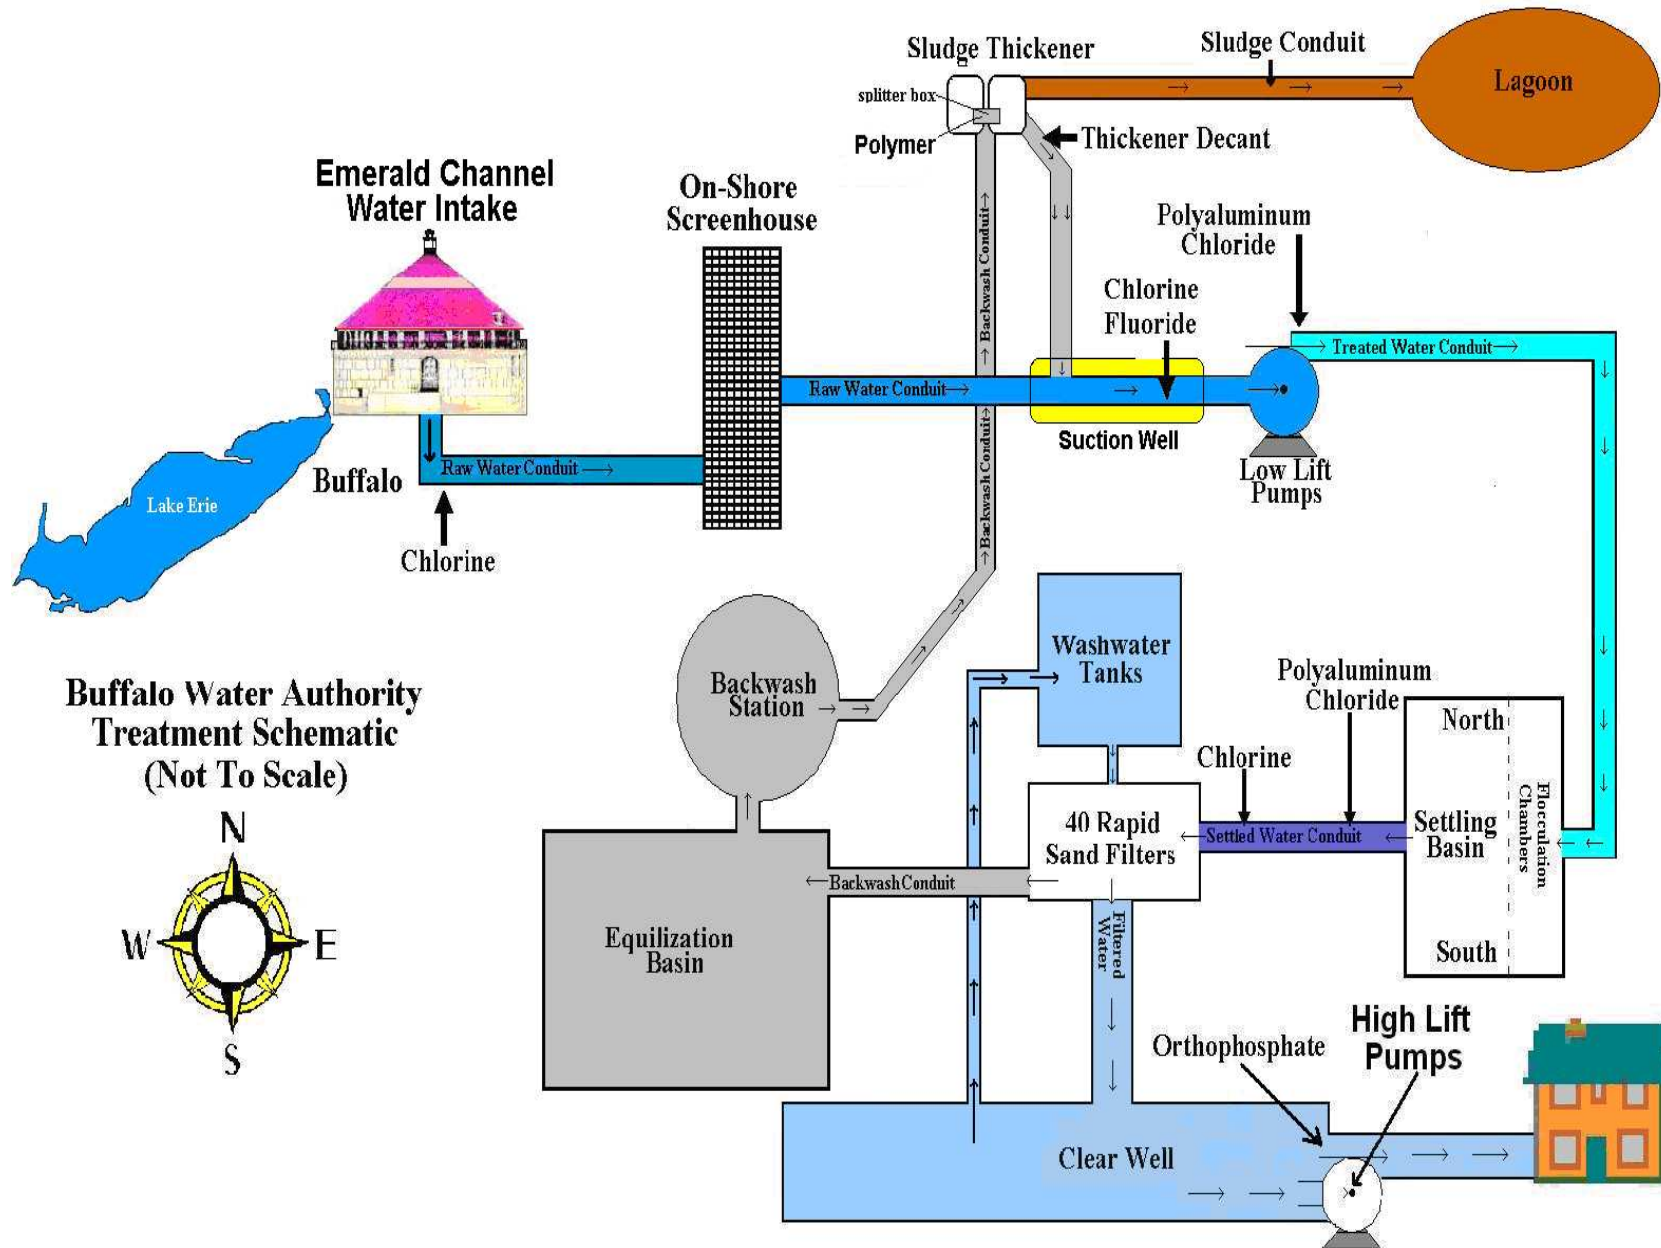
Sludge Thickener

Sludge Conduit

Lagoon

splitter box

Polymer

Thickener Decant

Emerald Channel Water Intake

On-Shore Screenhouse

Polyaluminum Chloride

Chlorine Fluoride

Backwash Conduit

Treated Water Conduit

Raw Water Conduit

Suction Well

Low Lift Pumps

Backwash Conduit

Raw Water Conduit

Buffalo

Lake Erie

Chlorine

Backwash Station

Washwater Tanks

Polyaluminum Chloride

Buffalo Water Authority Treatment Schematic (Not To Scale)

North

Chlorine

40 Rapid Sand Filters

Settled Water Conduit

Settling Basin

Flocculation Chambers

N

W

E

S

Backwash Conduit

Equilization Basin

Filtered Water

South

High Lift Pumps

Orthophosphate

Clear Well